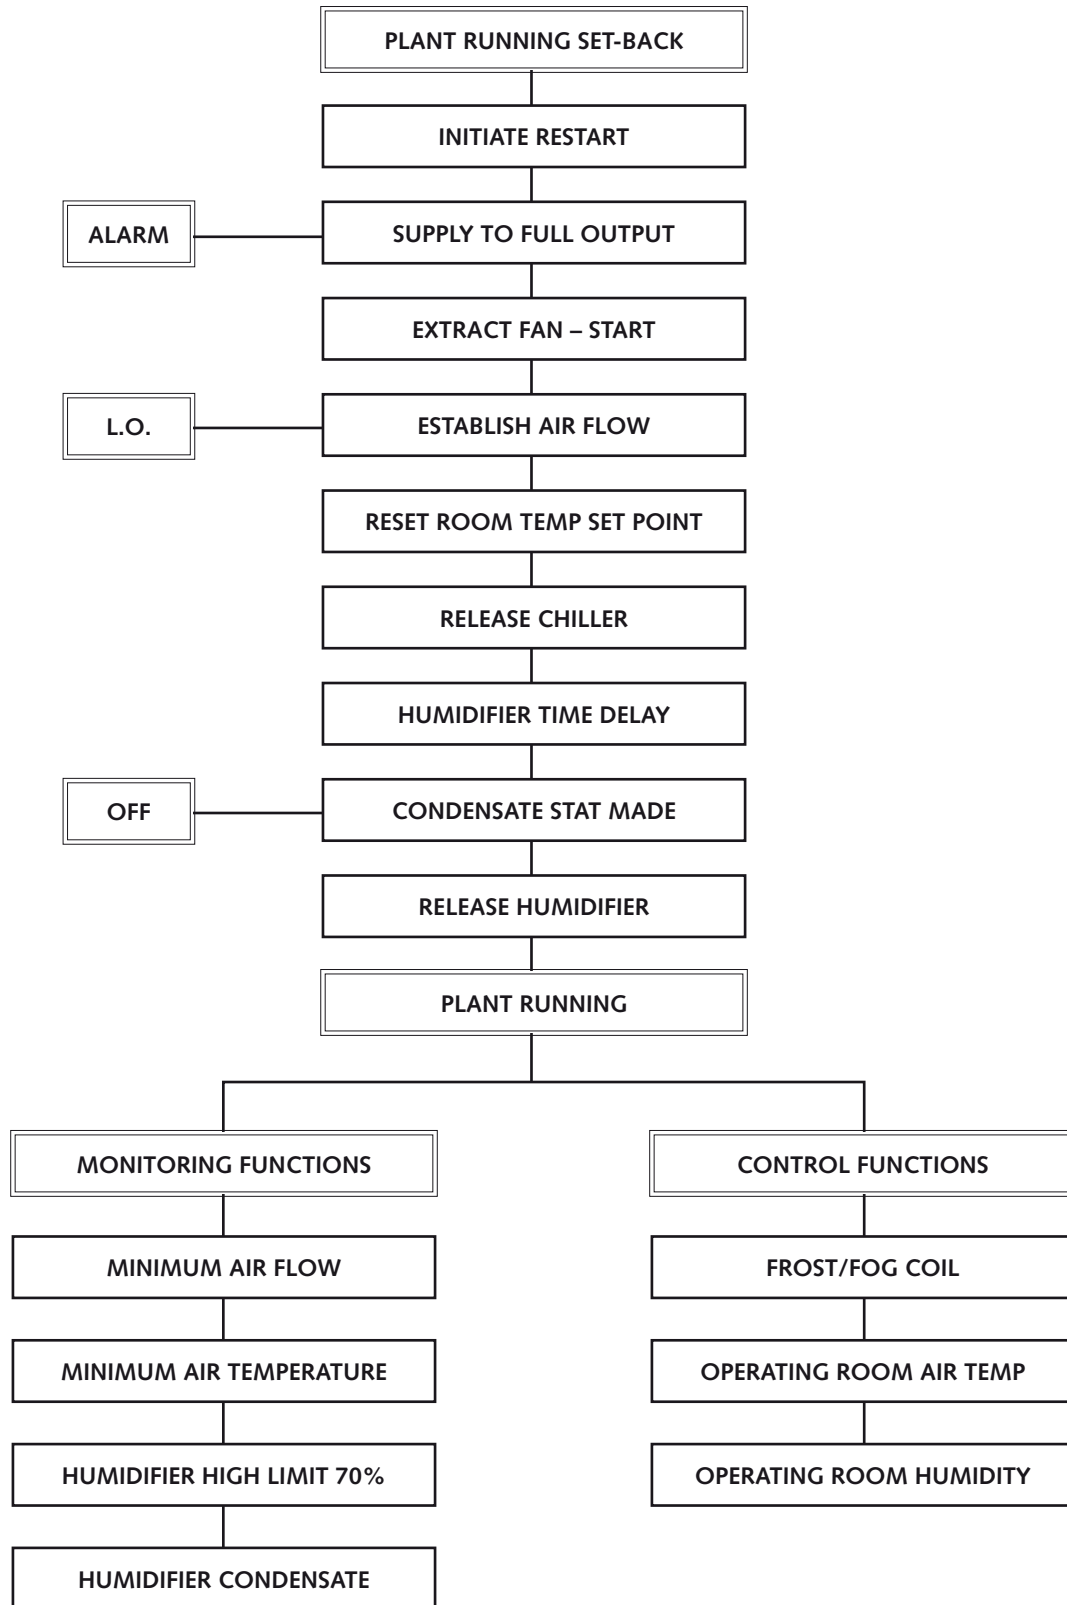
PLANT RUNNING SET-BACK

INITIATE RESTART

ALARM

SUPPLY TO FULL OUTPUT

EXTRACT FAN – START

L.O.

ESTABLISH AIR FLOW

RESET ROOM TEMP SET POINT

RELEASE CHILLER

HUMIDIFIER TIME DELAY

OFF

CONDENSATE STAT MADE

RELEASE HUMIDIFIER

PLANT RUNNING

MONITORING FUNCTIONS

MINIMUM AIR FLOW

MINIMUM AIR TEMPERATURE

HUMIDIFIER HIGH LIMIT 70%

HUMIDIFIER CONDENSATE

CONTROL FUNCTIONS

FROST/FOG COIL

OPERATING ROOM AIR TEMP

OPERATING ROOM HUMIDITY